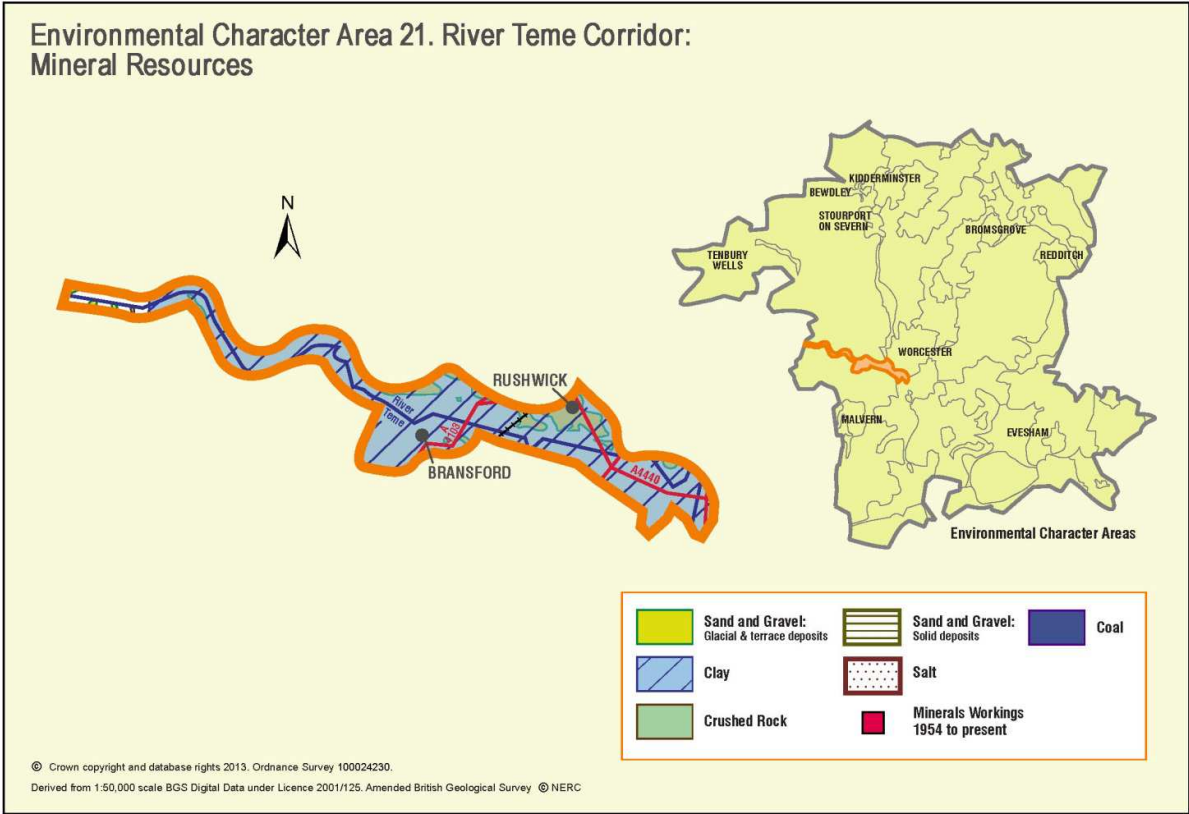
Environmental Character Area 21. River Teme Corridor:
Mineral Resources

N

RUSHWICK

River Teme

A4103

BRANSFORD

A4440

KIDDERMINSTER

BEWDLEY

STOURPORT ON SEVERN

BROMSGROVE

REDDITCH

TENBURY WELLS

WORCESTER

MALVERN

EVESHAM

Environmental Character Areas

Sand and Gravel: Glacial & terrace deposits

Sand and Gravel: Solid deposits

Coal

Clay

Salt

Crushed Rock

Minerals Workings 1954 to present

© Crown copyright and database rights 2013. Ordnance Survey 100024230.

Derived from 1:50,000 scale BGS Digital Data under Licence 2001/125. Amended British Geological Survey © NERC